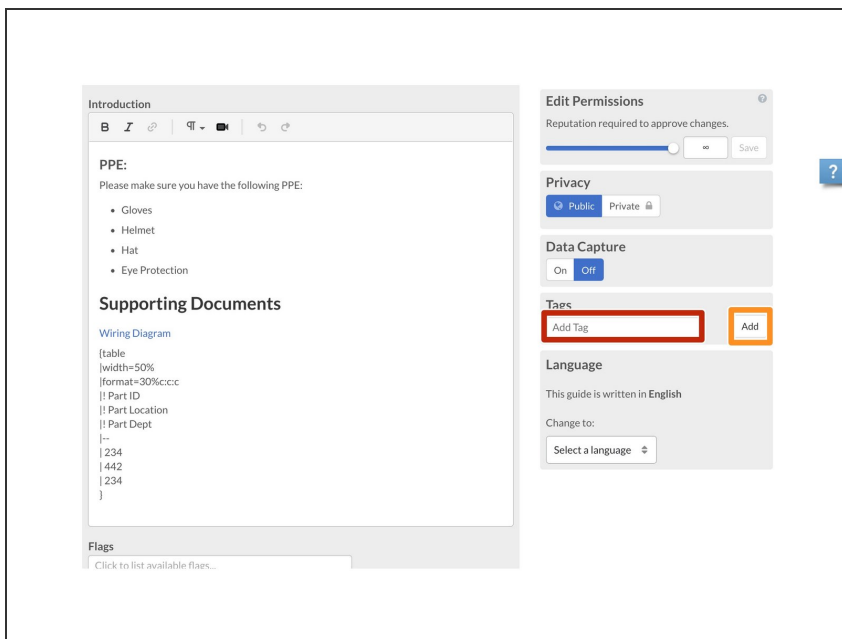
Introduction

B I ¶

PPE:

Please make sure you have the following PPE:

- Gloves
- Helmet
- Hat
- Eye Protection

Supporting Documents

Wiring Diagram

{table
|width=50%
|format=30%c:c:c
|! Part ID
|! Part Location
|! Part Dept
|--
| 234
| 442
| 234
}

Flags

Click to list available flags...

Edit Permissions

Reputation required to approve changes.

∞ Save

Privacy

Public Private

Data Capture

On Off

Tags

Add Tag

Add

Language

This guide is written in English

Change to:

Select a language

?